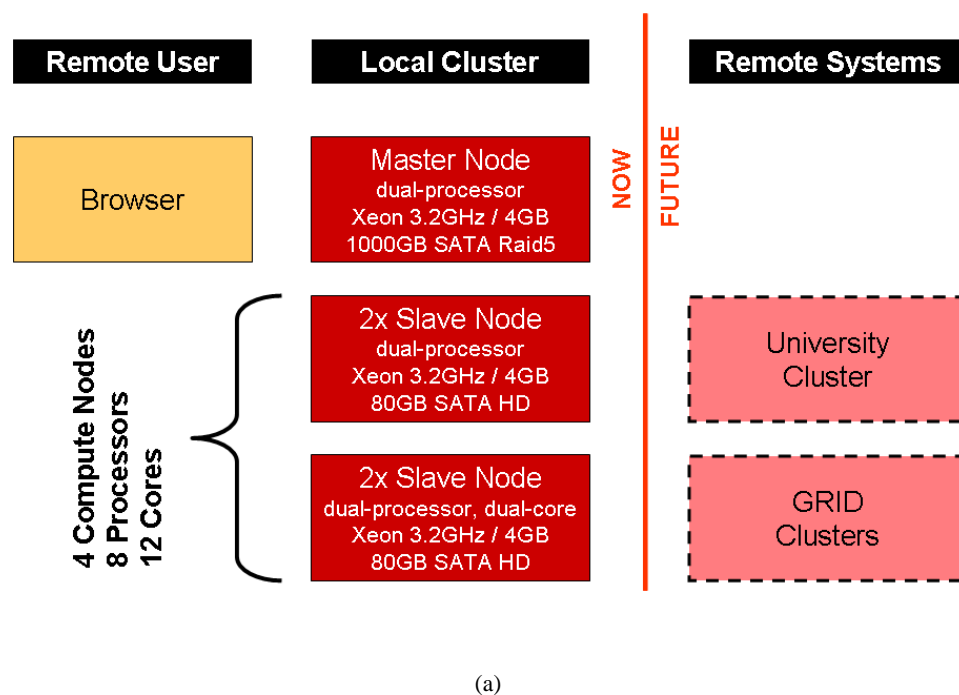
Remote User

Local Cluster

Remote Systems

Browser

Master Node
dual-processor
Xeon 3.2GHz / 4GB
1000GB SATA Raid5

NOW

FUTURE

4 Compute Nodes
8 Processors
12 Cores

2x Slave Node
dual-processor
Xeon 3.2GHz / 4GB
80GB SATA HD

University
Cluster

2x Slave Node
dual-processor, dual-core
Xeon 3.2GHz / 4GB
80GB SATA HD

GRID
Clusters

(a)